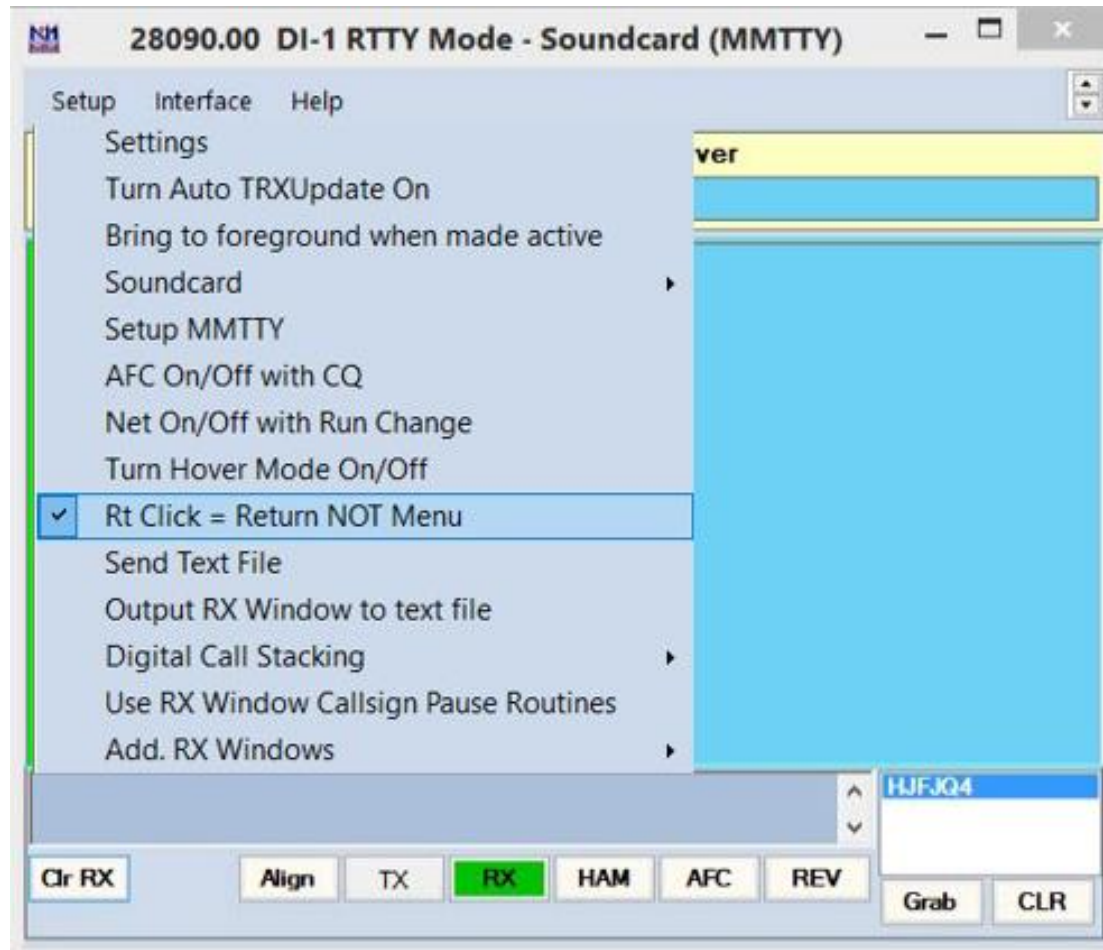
28090.00 DI-1 RTTY Mode - Soundcard (MMTTY)

Setup Interface Help

Settings
Turn Auto TRXUpdate On
Bring to foreground when made active
Soundcard
Setup MMTTY
AFC On/Off with CQ
Net On/Off with Run Change
Turn Hover Mode On/Off
Rt Click = Return NOT Menu
Send Text File
Output RX Window to text file
Digital Call Stacking
Use RX Window Callsign Pause Routines
Add. RX Windows

ver

HJFJQ4

Clr RX Align TX RX HAM AFC REV Grab CLR